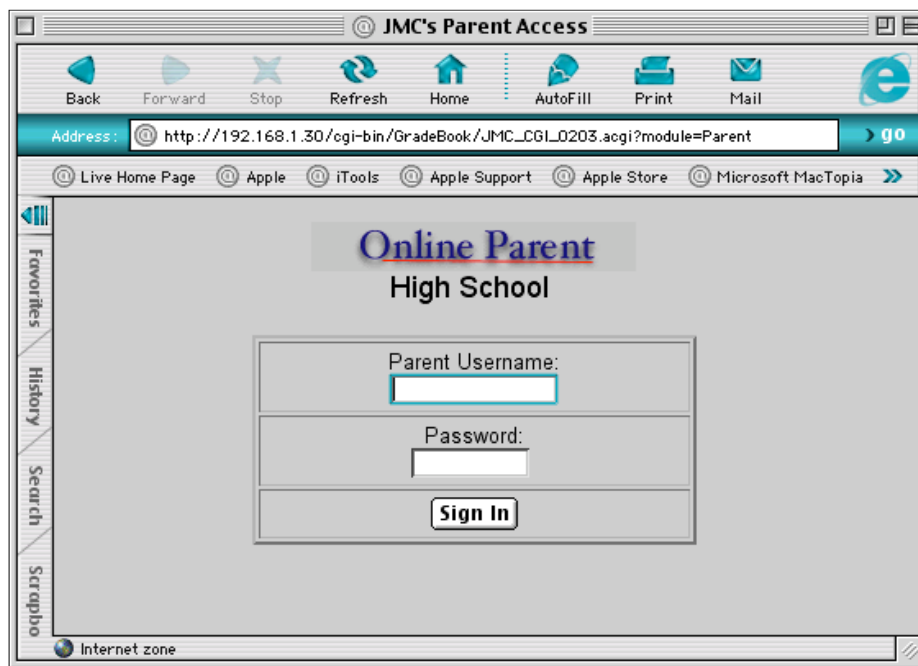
JMC's Parent Access

Back Forward Stop Refresh Home AutoFill Print Mail

Address: http://192.168.1.30/cgi-bin/GradeBook/JMC_CGI_0203.acgi?module=Parent go

Live Home Page Apple iTools Apple Support Apple Store Microsoft MacTopia

Favorites History Search Scrapbo

Online Parent
High School

Parent Username:

Password:

Sign In

Internet zone